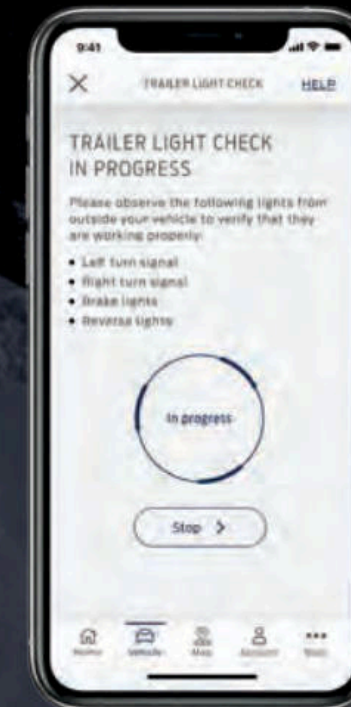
9:41

X TRAILER LIGHT CHECK HELP

TRAILER LIGHT CHECK IN PROGRESS

Please observe the following lights from outside your vehicle to verify that they are working properly:

• Left turn signal
• Right turn signal
• Brake lights
• Reverse lights

In progress

Stop >

Home Vehicle Map Account More